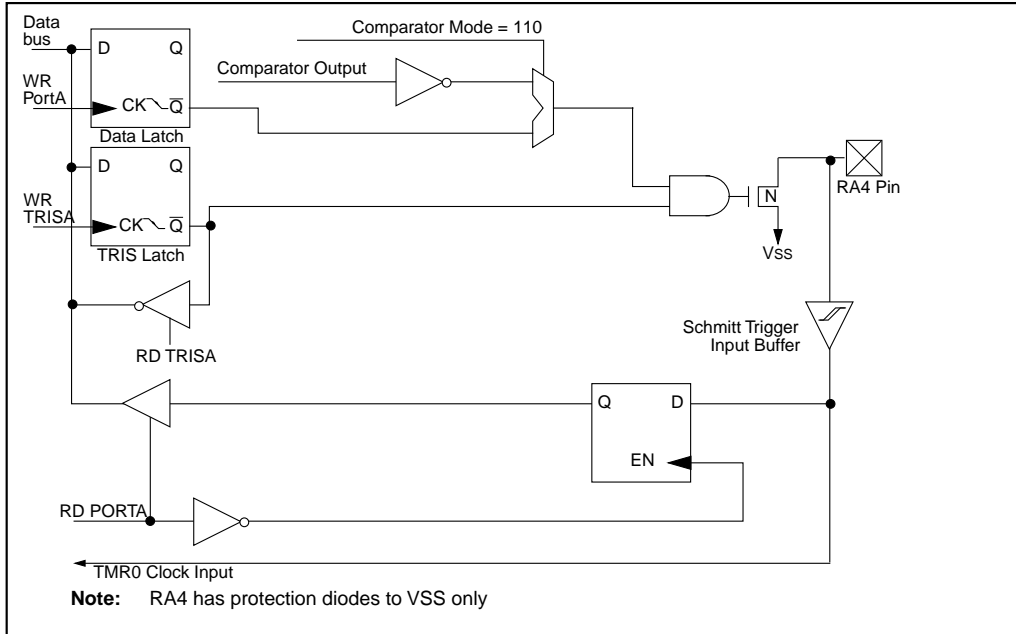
Data bus

D Q

WR PortA

CK $\overline{Q}$

Data Latch

Comparator Mode = 110

Comparator Output

D Q

WR TRISA

CK $\overline{Q}$

TRIS Latch

N

RA4 Pin

Vss

RD TRISA

Schmitt Trigger Input Buffer

Q D

EN

RD PORTA

TMR0 Clock Input

**Note:** RA4 has protection diodes to VSS only